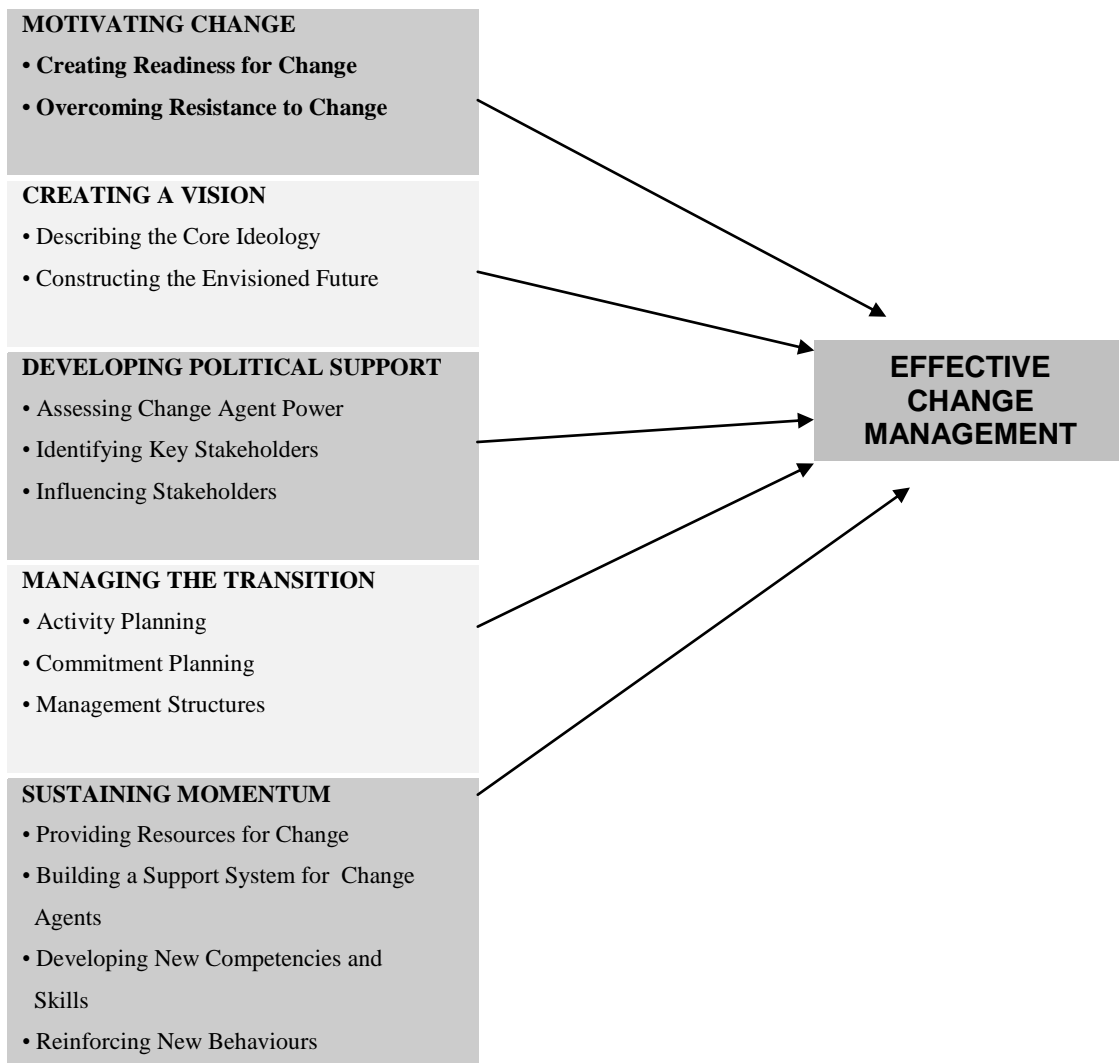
MOTIVATING CHANGE

• Creating Readiness for Change

• Overcoming Resistance to Change

CREATING A VISION

• Describing the Core Ideology

• Constructing the Envisioned Future

DEVELOPING POLITICAL SUPPORT

• Assessing Change Agent Power

• Identifying Key Stakeholders

• Influencing Stakeholders

MANAGING THE TRANSITION

• Activity Planning

• Commitment Planning

• Management Structures

SUSTAINING MOMENTUM

• Providing Resources for Change

• Building a Support System for Change Agents

• Developing New Competencies and Skills

• Reinforcing New Behaviours

EFFECTIVE CHANGE MANAGEMENT